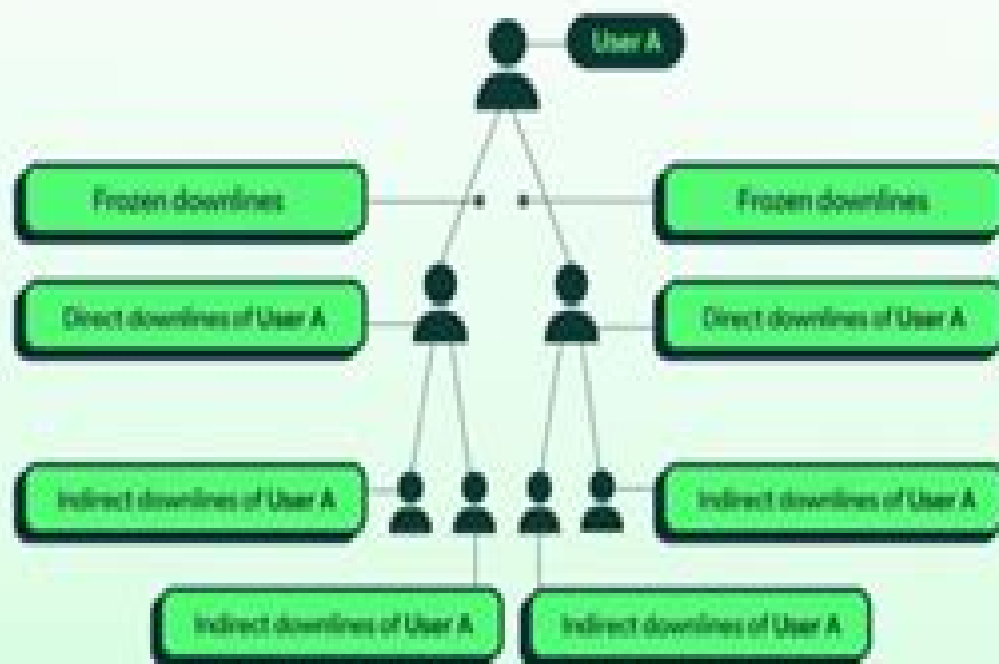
User A

Frozen downlines

Frozen downlines

Direct downlines of User A

Direct downlines of User A

Indirect downlines of User A

Indirect downlines of User A

Indirect downlines of User A

Indirect downlines of User A